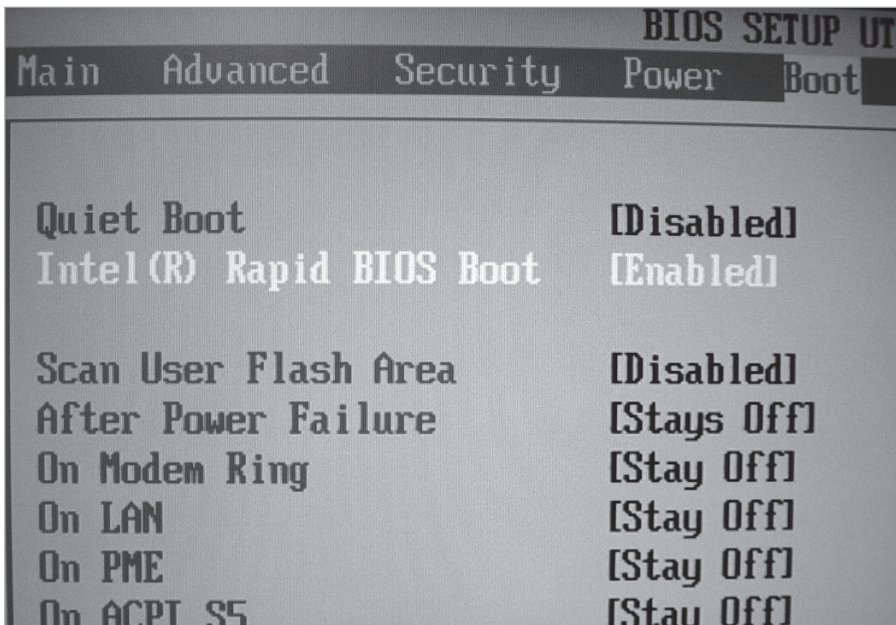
BIOS SETUP UT

Main Advanced Security Power Boot

Quiet Boot [Disabled]
Intel(R) Rapid BIOS Boot [Enabled]

Scan User Flash Area [Disabled]
After Power Failure [Stays Off]
On Modem Ring [Stay Off]
On LAN [Stay Off]
On PME [Stay Off]
On ACPI S5 [Stay Off]